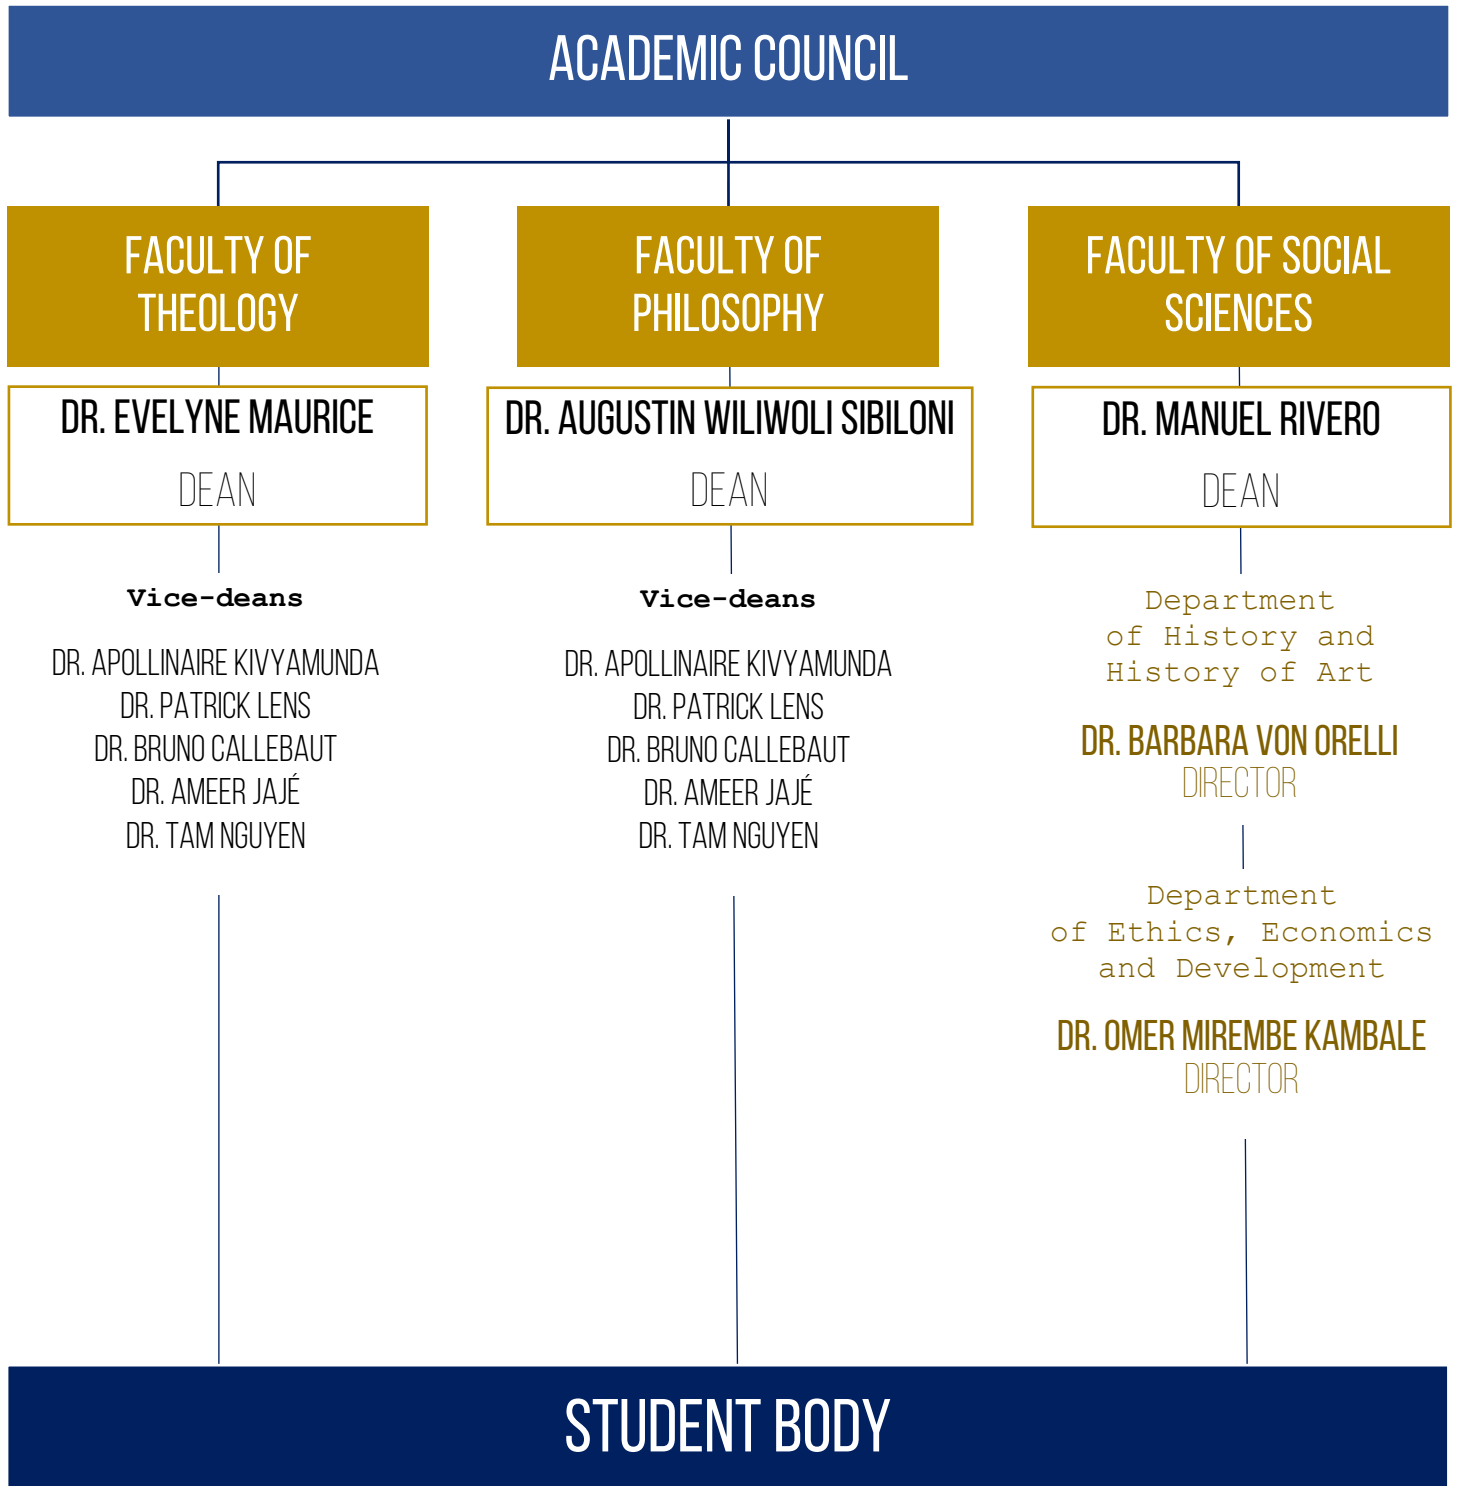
ACADEMIC COUNCIL

FACULTY OF THEOLOGY

DR. EVELYNE MAURICE

DEAN

Vice-deans

DR. APOLLINAIRE KIVYAMUNDA
DR. PATRICK LENS
DR. BRUNO CALLEBAUT
DR. AMEER JAJÉ
DR. TAM NGUYEN

FACULTY OF PHILOSOPHY

DR. AUGUSTIN WILIWOLI SIBILONI

DEAN

Vice-deans

DR. APOLLINAIRE KIVYAMUNDA
DR. PATRICK LENS
DR. BRUNO CALLEBAUT
DR. AMEER JAJÉ
DR. TAM NGUYEN

FACULTY OF SOCIAL SCIENCES

DR. MANUEL RIVERO

DEAN

Department of History and History of Art

DR. BARBARA VON ORELLI
DIRECTOR

Department of Ethics, Economics and Development

DR. OMER MIREMBE KAMBALE
DIRECTOR

STUDENT BODY